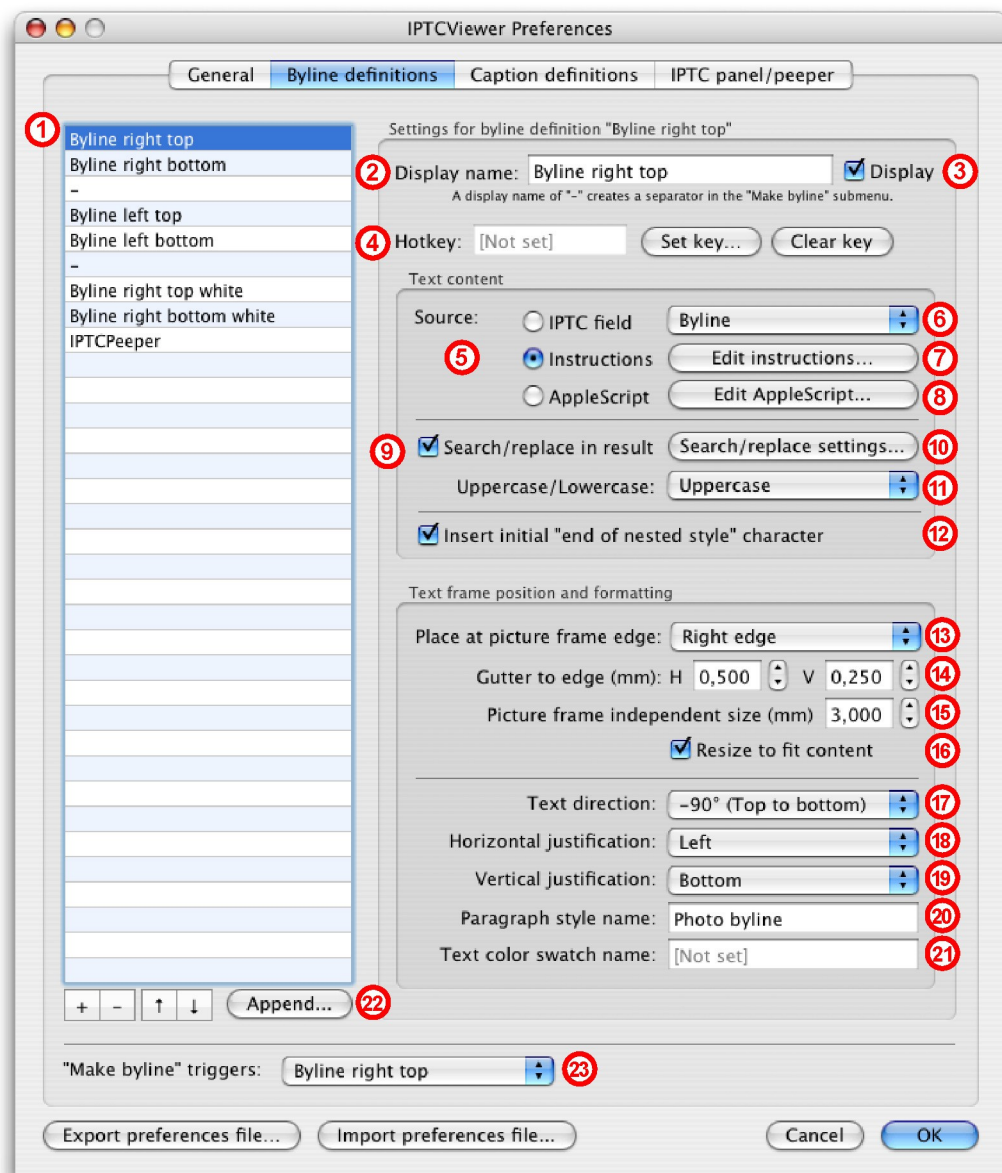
IPTCViewer Preferences

General | Byline definitions | Caption definitions | IPTC panel/peeper

1

Byline right top
Byline right bottom
-
Byline left top
Byline left bottom
-
Byline right top white
Byline right bottom white
IPTCPeeper

+ - ↑ ↓ Append... 22

Settings for byline definition "Byline right top"

2 Display name: Byline right top ☑ Display 3
A display name of "-" creates a separator in the "Make byline" submenu.

4 Hotkey: [Not set] Set key... Clear key

Text content

Source: IPTC field Byline 6
5 Instructions Edit instructions... 7
AppleScript Edit AppleScript... 8

9 ☑ Search/replace in result Search/replace settings... 10
Uppercase/Lowercase: Uppercase 11
☑ Insert initial "end of nested style" character 12

Text frame position and formatting

Place at picture frame edge: Right edge 13
Gutter to edge (mm): H 0,500 V 0,250 14
Picture frame independent size (mm) 3,000 15
☑ Resize to fit content 16

Text direction: -90° (Top to bottom) 17
Horizontal justification: Left 18
Vertical justification: Bottom 19
Paragraph style name: Photo byline 20
Text color swatch name: [Not set] 21

"Make byline" triggers: Byline right top 23

Export preferences file... Import preferences file... Cancel OK